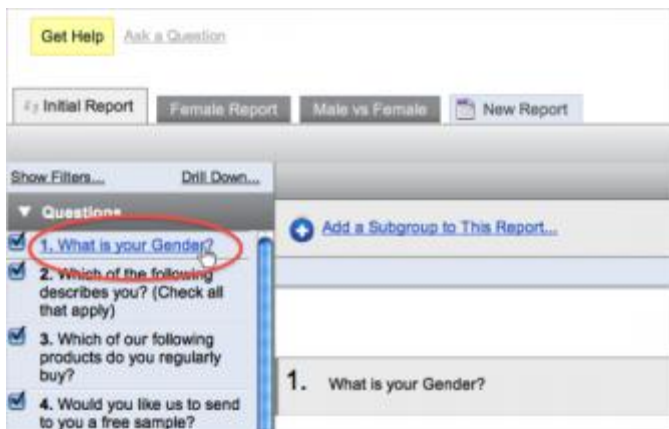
Get Help Ask a Question

Initial Report Female Report Male vs Female New Report

Show Filters... Drill Down...

▼ Questions

1. What is your Gender?

2. Which of the following describes you? (Check all that apply)

3. Which of our following products do you regularly buy?

4. Would you like us to send to you a free sample?

Add a Subgroup to This Report...

1. What is your Gender?